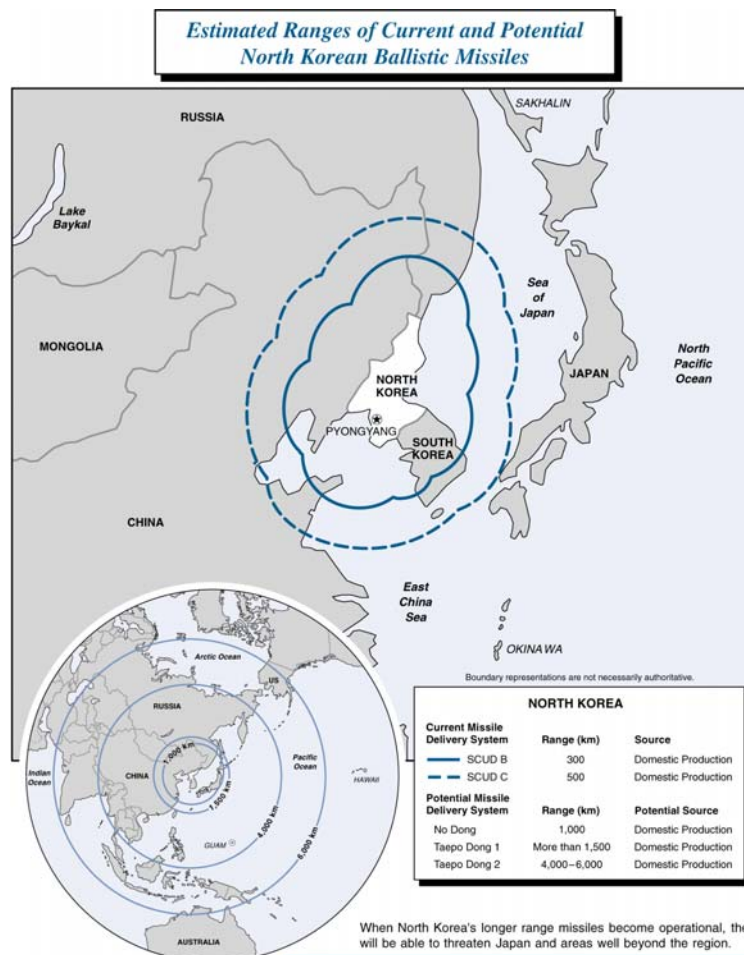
Estimated Ranges of Current and Potential North Korean Ballistic Missiles

SAKHALIN

RUSSIA

Lake Baykal

Sea of Japan

North Pacific Ocean

MONGOLIA

NORTH KOREA

JAPAN

PYONGYANG

SOUTH KOREA

CHINA

East China Sea

OKINAWA

Boundary representations are not necessarily authoritative.

Arctic Ocean

US

RUSSIA

1,000 km

Pacific Ocean

Indian Ocean

CHINA

1,500 km

HAWAII

4,000 km

GUAM

6,000 km

AUSTRALIA

NORTH KOREA

| Current Missile Delivery System | Range (km) | Source |
|---|---|---|
| SCUD B | 300 | Domestic Production |
| SCUD C | 500 | Domestic Production |
| **Potential Missile Delivery System** | **Range (km)** | **Potential Source** |
| No Dong | 1,000 | Domestic Production |
| Taepo Dong 1 | More than 1,500 | Domestic Production |
| Taepo Dong 2 | 4,000–6,000 | Domestic Production |

When North Korea's longer range missiles become operational, the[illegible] will be able to threaten Japan and areas well beyond the region.